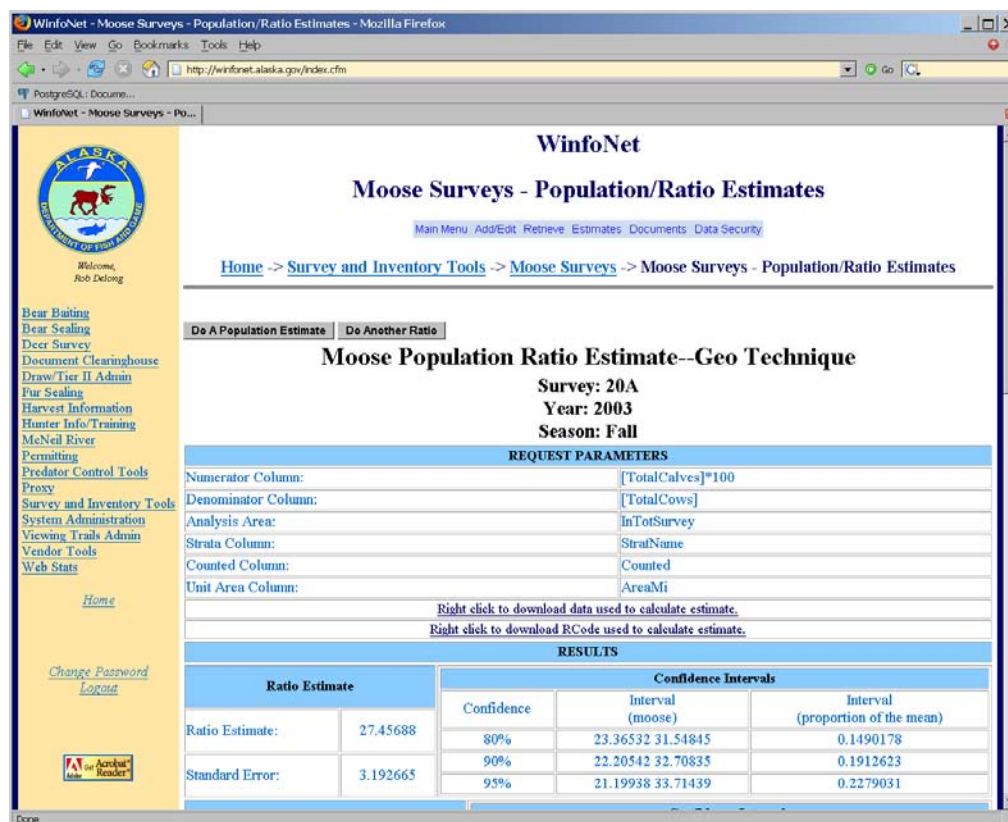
WinfoNet - Moose Surveys - Population/Ratio Estimates - Mozilla Firefox

File Edit View Go Bookmarks Tools Help

http://winfonet.alaska.gov/index.cfm

Go

PostgreSQL: Docume...

WinfoNet - Moose Surveys - Po...

ALASKA DEPARTMENT OF FISH AND GAME

Welcome, Rob Delong

Bear Baiting
Bear Sealing
Deer Survey
Document Clearinghouse
Draw/Tier II Admin
Fur Sealing
Harvest Information
Hunter Info/Training
McNeil River
Permitting
Predator Control Tools
Proxy
Survey and Inventory Tools
System Administration
Viewing Trails Admin
Vendor Tools
Web Stats

Home

Change Password
Logout

Get Acrobat Reader

WinfoNet

Moose Surveys - Population/Ratio Estimates

Main Menu Add/Edit Retrieve Estimates Documents Data Security

Home -> Survey and Inventory Tools -> Moose Surveys -> Moose Surveys - Population/Ratio Estimates

Do A Population Estimate | Do Another Ratio

Moose Population Ratio Estimate--Geo Technique

Survey: 20A
Year: 2003
Season: Fall

| REQUEST PARAMETERS | |
|---|---|
| Numerator Column: | [TotalCalves]*100 |
| Denominator Column: | [TotalCows] |
| Analysis Area: | InTotSurvey |
| Strata Column: | StratName |
| Counted Column: | Counted |
| Unit Area Column: | AreaMi |

Right click to download data used to calculate estimate.

Right click to download RCode used to calculate estimate.

RESULTS

| Ratio Estimate | | Confidence | Interval (moose) | Interval (proportion of the mean) |
|---|---|---|---|---|
| Ratio Estimate: | 27.45688 | 80% | 23.36532 31.54845 | 0.1490178 |
| Standard Error: | 3.192665 | 90% | 22.20542 32.70835 | 0.1912623 |
| | | 95% | 21.19938 33.71439 | 0.2279031 |

Confidence Intervals

Done